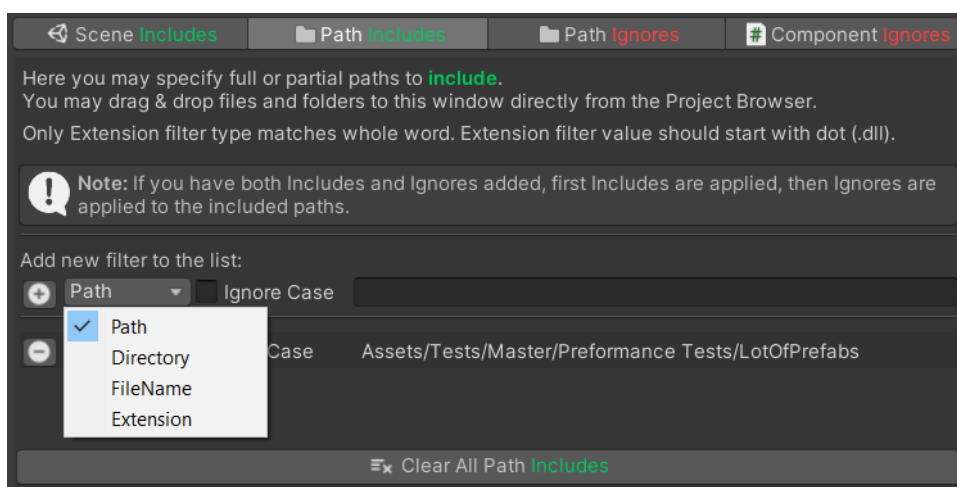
Scene Includes | Path Includes | Path Ignores | # Component Ignores

Here you may specify full or partial paths to include.
You may drag & drop files and folders to this window directly from the Project Browser.
Only Extension filter type matches whole word. Extension filter value should start with dot (.dll).

Note: If you have both Includes and Ignores added, first Includes are applied, then Ignores are applied to the included paths.

Add new filter to the list:
Path Ignore Case

Path
Directory
FileName
Extension

Case Assets/Tests/Master/Preformance Tests/LotOfPrefabs

Clear All Path Includes